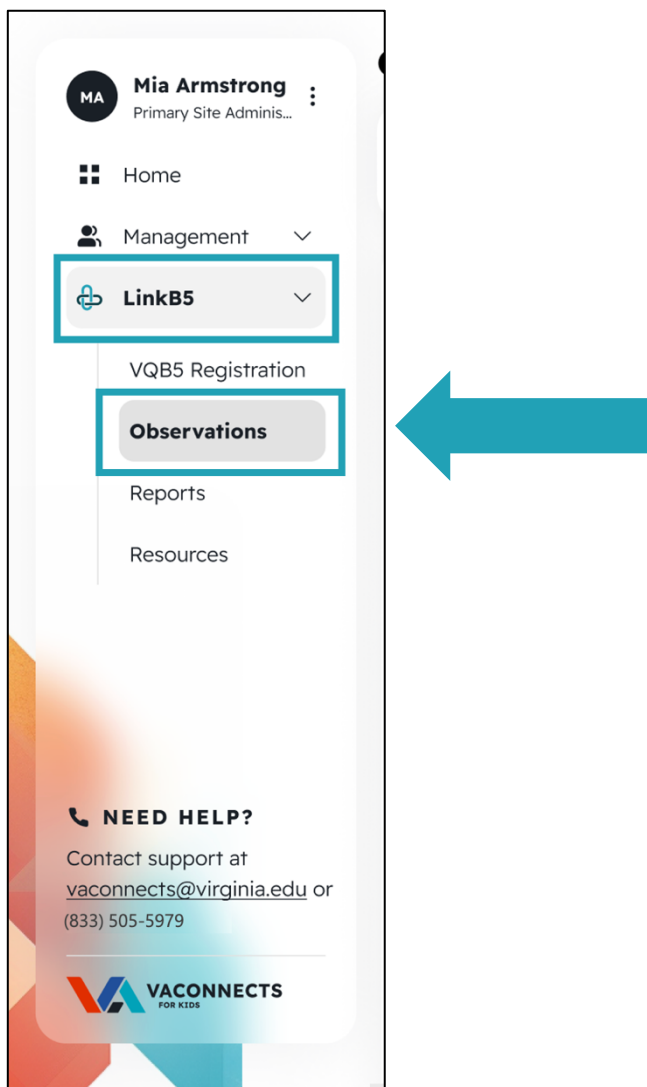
MA
Mia Armstrong
Primary Site Adminis...

Home

Management

LinkB5

VQB5 Registration

Observations

Reports

Resources

NEED HELP?

Contact support at vaconnects@virginia.edu or (833) 505-5979

VACONNECTS
FOR KIDS